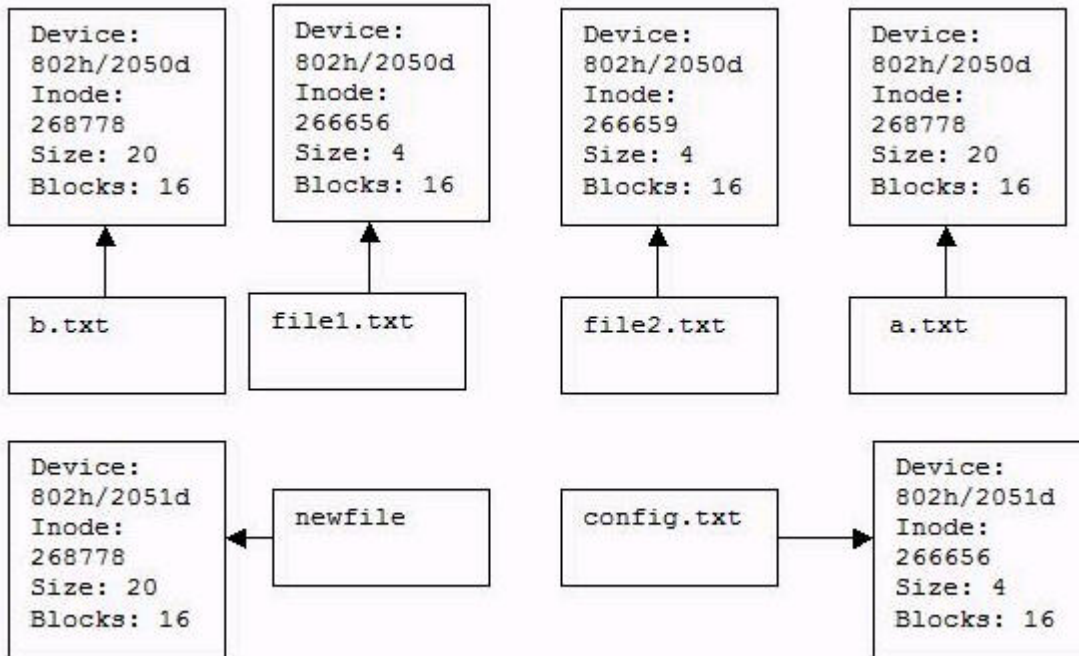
Device: 802h/2050d Inode: 268778 Size: 20 Blocks: 16

Device: 802h/2050d Inode: 266656 Size: 4 Blocks: 16

Device: 802h/2050d Inode: 266659 Size: 4 Blocks: 16

Device: 802h/2050d Inode: 268778 Size: 20 Blocks: 16

b.txt

file1.txt

file2.txt

a.txt

Device: 802h/2051d Inode: 268778 Size: 20 Blocks: 16

newfile

config.txt

Device: 802h/2051d Inode: 266656 Size: 4 Blocks: 16